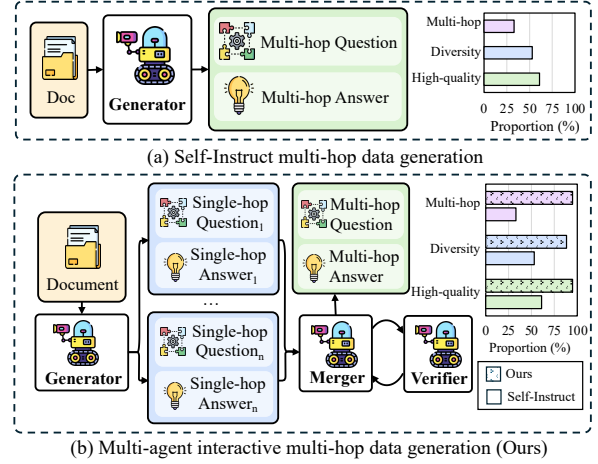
Doc

Generator

Multi-hop Question

Multi-hop Answer

Multi-hop

Diversity

High-quality

0 25 50 75 100

Proportion (%)

(a) Self-Instruct multi-hop data generation

Document

Generator

Single-hop Question$_1$

Single-hop Answer$_1$

...

Single-hop Question$_n$

Single-hop Answer$_n$

Multi-hop Question

Multi-hop Answer

Merger

Verifier

Multi-hop

Diversity

High-quality

0 25 50 75 100

Proportion (%)

Ours

Self-Instruct

(b) Multi-agent interactive multi-hop data generation (Ours)